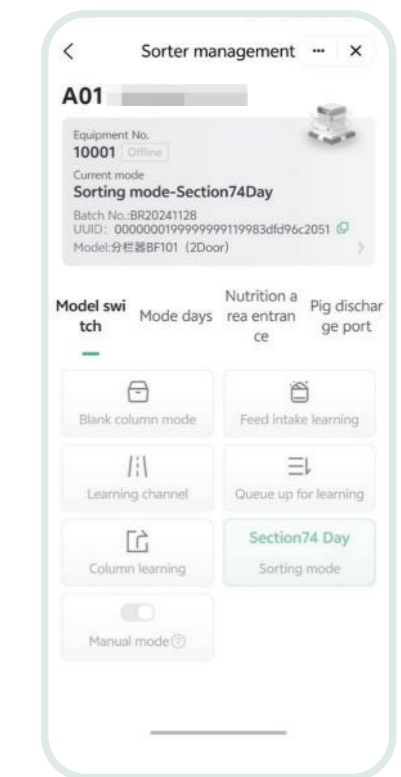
Sorter management

A01

Equipment No.
10001 Offline

Current mode
Sorting mode-Section74Day

Batch No.:BR20241128
UUID: 00000001999999999119983dfd96c2051
Model:分栏器BF101 (2Door)

Model switch
Mode days
Nutrition area entrance
Pig discharge port

Blank column mode
Feed intake learning
Learning channel
Queue up for learning
Column learning
Section74 Day
Sorting mode
Manual mode